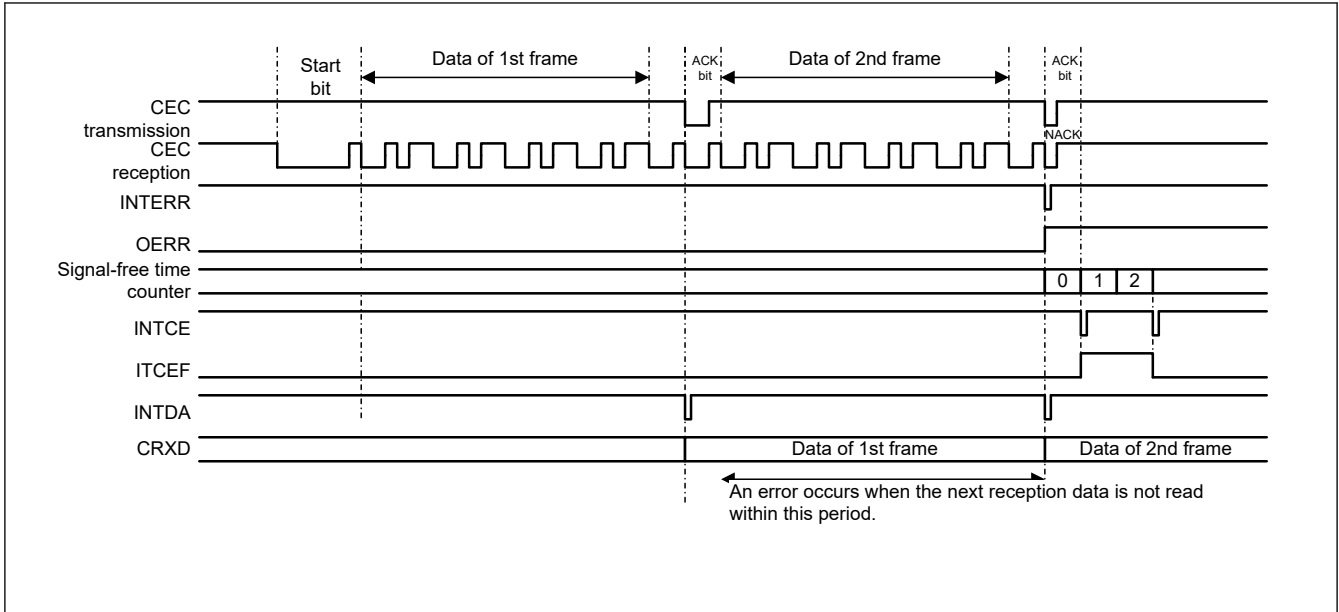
Start bit

Data of 1st frame

ACK bit

Data of 2nd frame

ACK bit

CEC transmission

NACK

CEC reception

INTERR

OERR

Signal-free time counter

0

1

2

INTCE

ITCEF

INTDA

CRXD

Data of 1st frame

Data of 2nd frame

An error occurs when the next reception data is not read within this period.